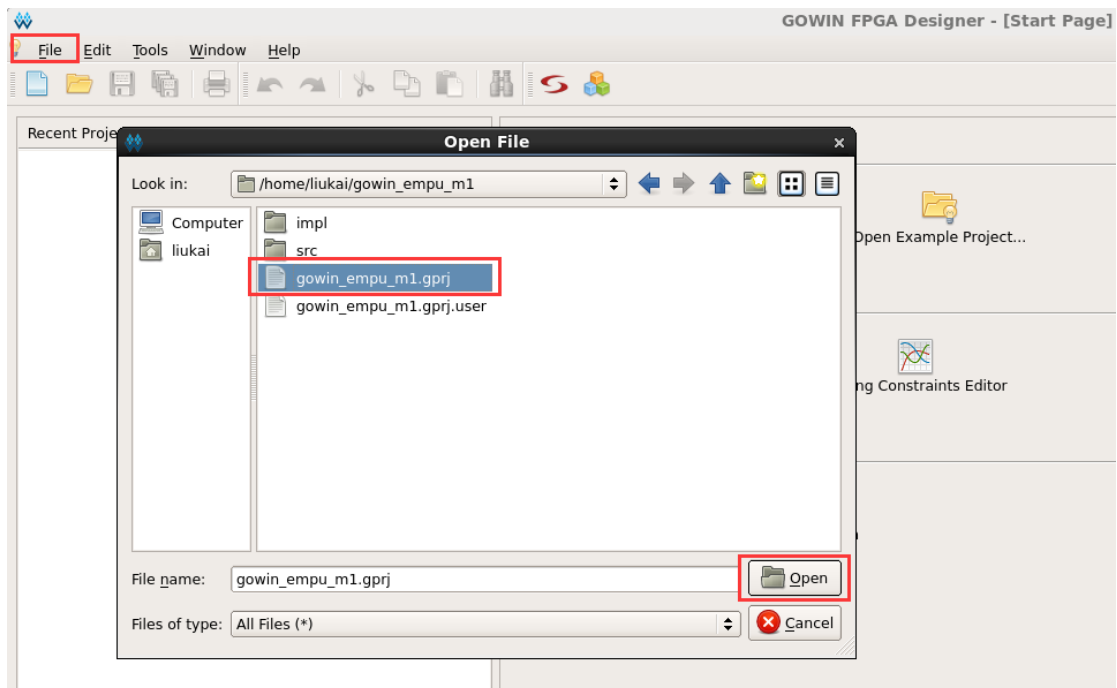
GOWIN FPGA Designer - [Start Page]

File Edit Tools Window Help

Recent Proje

Open File

Look in: /home/liukai/gowin_empu_m1

Computer
liukai

impl
src
gowin_empu_m1.gprj
gowin_empu_m1.gprj.user

File name: gowin_empu_m1.gprj
Open

Files of type: All Files (*)
Cancel

Open Example Project...

ng Constraints Editor